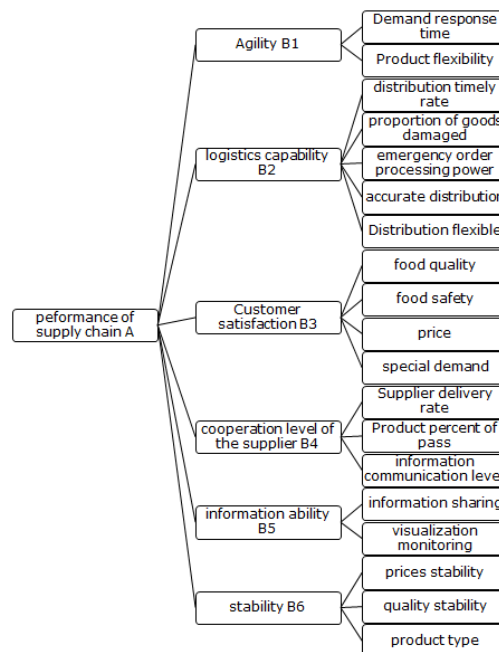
peformance of supply chain A

Agility B1

Demand response time

Product flexibility

logistics capability B2

distribution timely rate

proportion of goods damaged

emergency order processing power

accurate distribution

Distribution flexible

Customer satisfaction B3

food quality

food safety

price

special demand

cooperation level of the supplier B4

Supplier delivery rate

Product percent of pass

information communication leve

information ability B5

information sharing

visualization monitoring

stability B6

prices stability

quality stability

product type